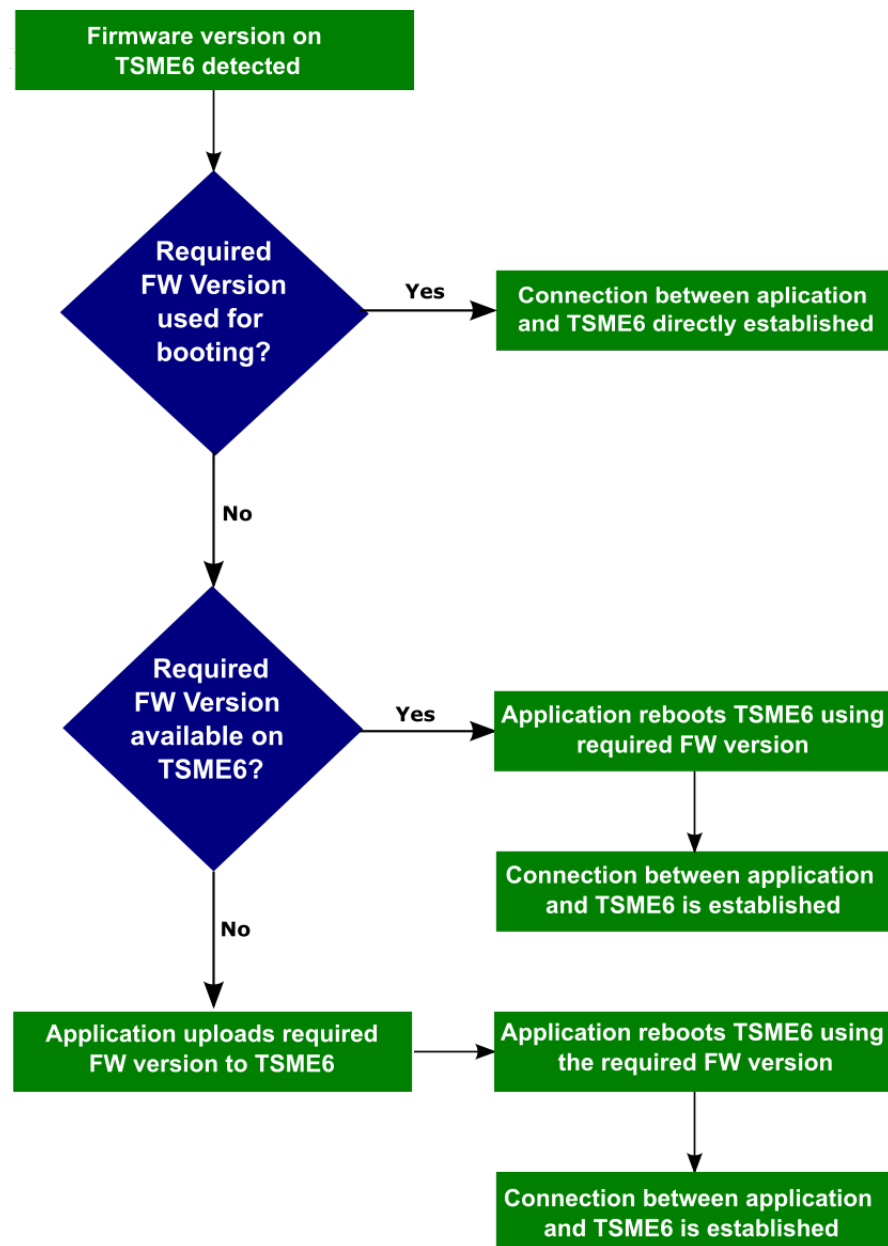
Firmware version on TSME6 detected

Required FW Version used for booting?

Yes

Connection between aplication and TSME6 directly established

No

Required FW Version available on TSME6?

Yes

Application reboots TSME6 using required FW version

Connection between application and TSME6 is established

No

Application uploads required FW version to TSME6

Application reboots TSME6 using the required FW version

Connection between application and TSME6 is established